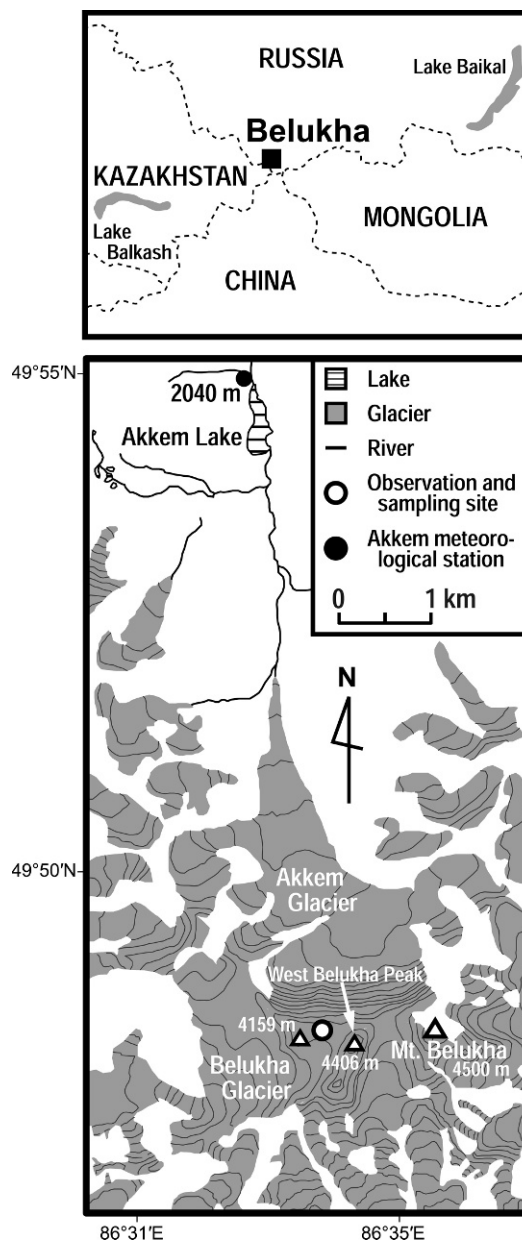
RUSSIA
Lake Baikal
Belukha
KAZAKHSTAN
MONGOLIA
Lake Balkash
CHINA

49°55'N
2040 m
Akkem Lake
Lake
Glacier
River
Observation and sampling site
Akkem meteorological station
0
1 km
N
49°50'N
Akkem Glacier
West Belukha Peak
4159 m
4406 m
Mt. Belukha
4500 m
Belukha Glacier
86°31'E
86°35'E